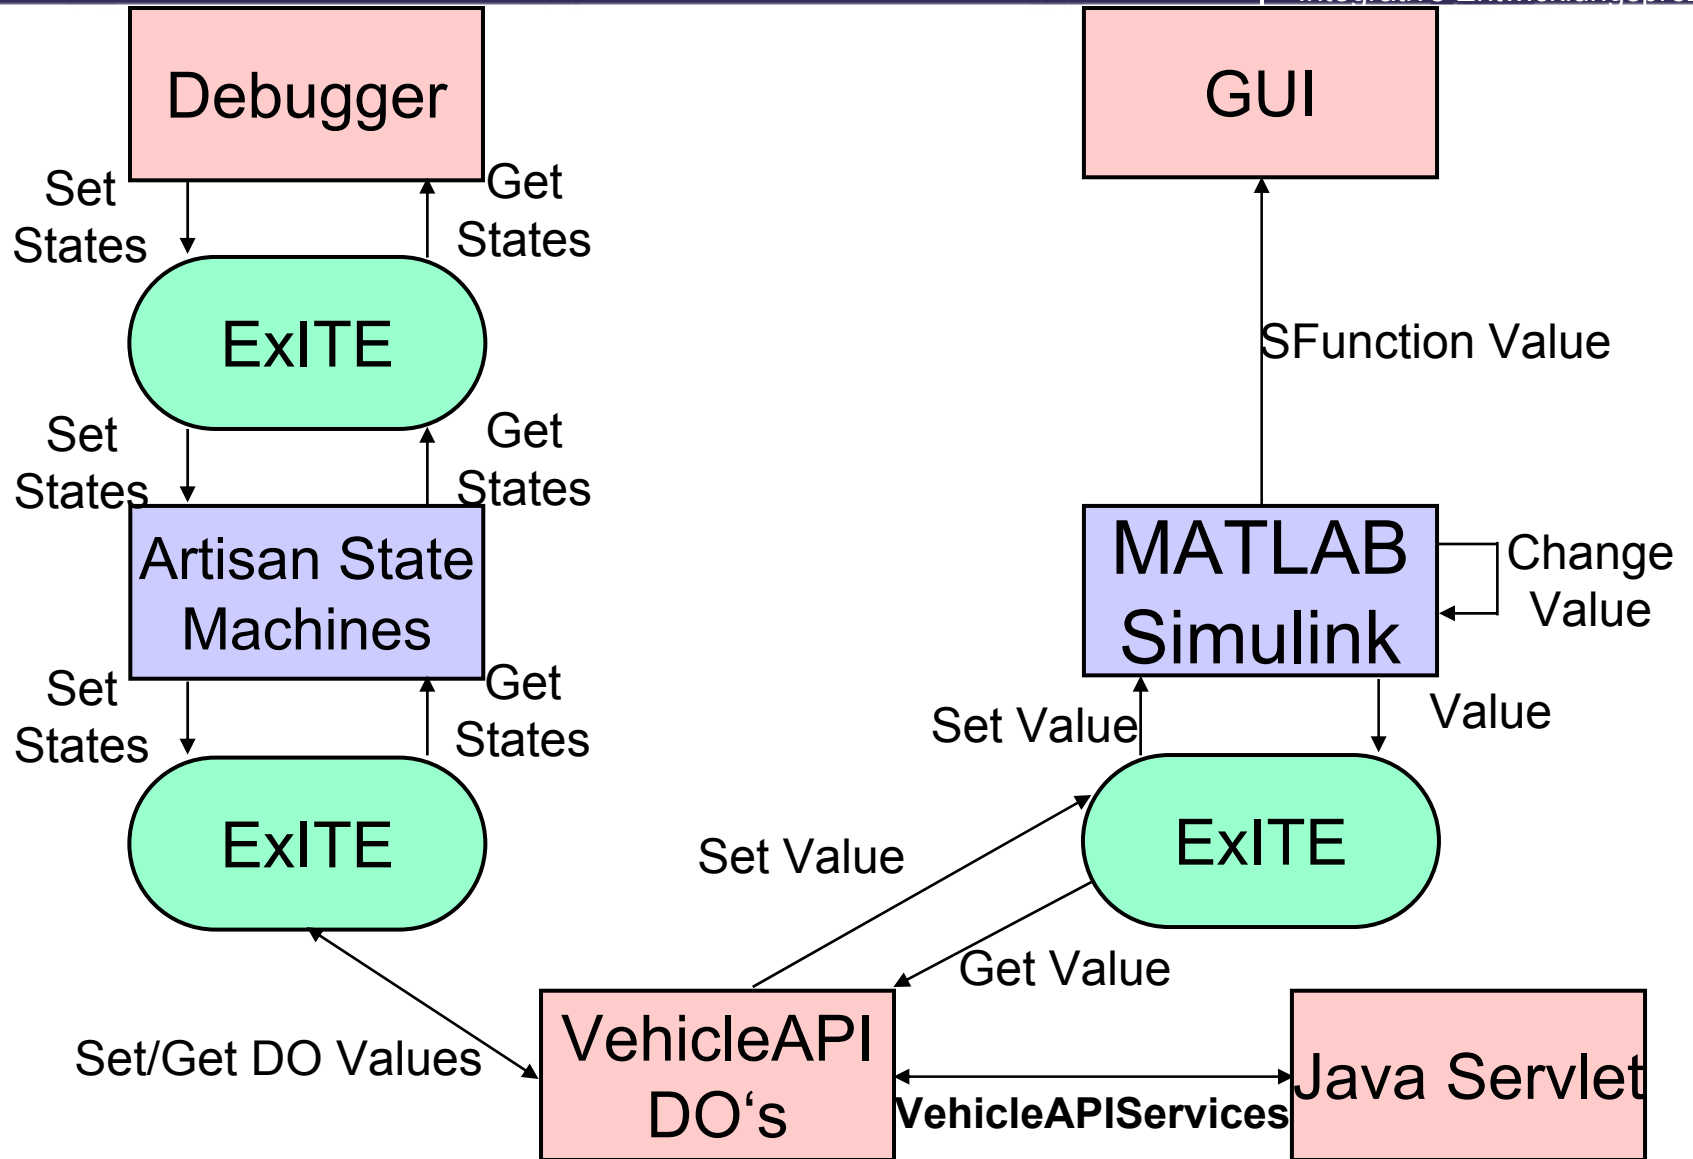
Debugger

Set States

Get States

ExITE

Set States

Get States

Artisan State Machines

Set States

Get States

ExITE

Set/Get DO Values

GUI

SFunction Value

MATLAB Simulink

Change Value

Set Value

Value

ExITE

Set Value

Get Value

VehicleAPI DO‘s

VehicleAPIServices

Java Servlet